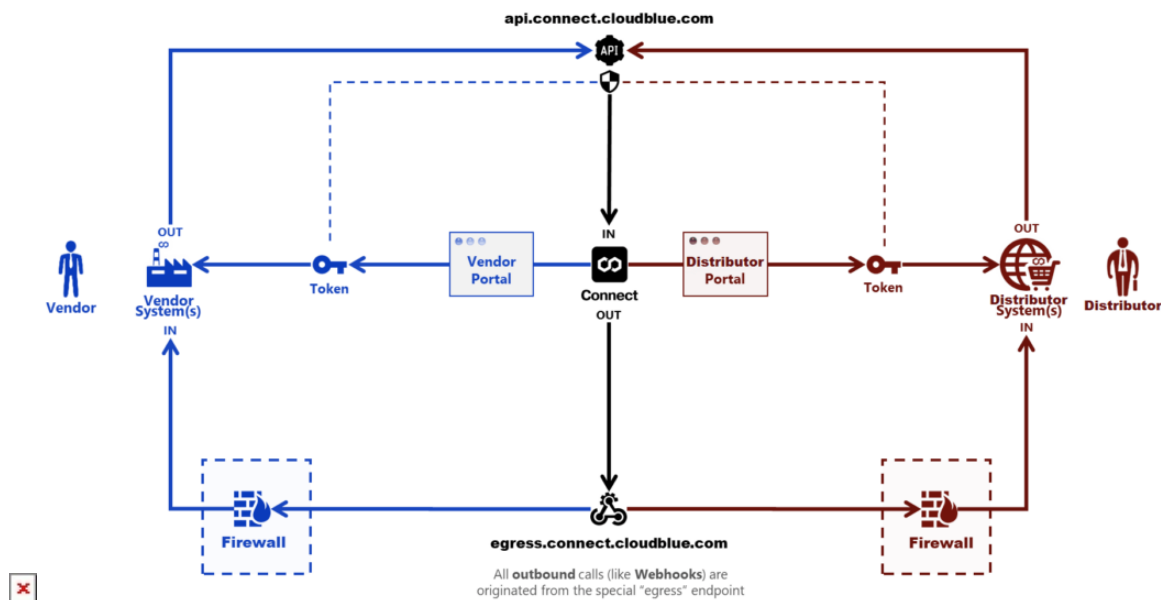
api.connect.cloudblue.com

API

OUT

Vendor

Vendor System(s)

IN

Token

Vendor Portal

IN

Connect

OUT

Distributor Portal

Token

OUT

Distributor System(s)

IN

Distributor

Firewall

egress.connect.cloudblue.com

Firewall

All **outbound** calls (like **Webhooks**) are originated from the special "egress" endpoint